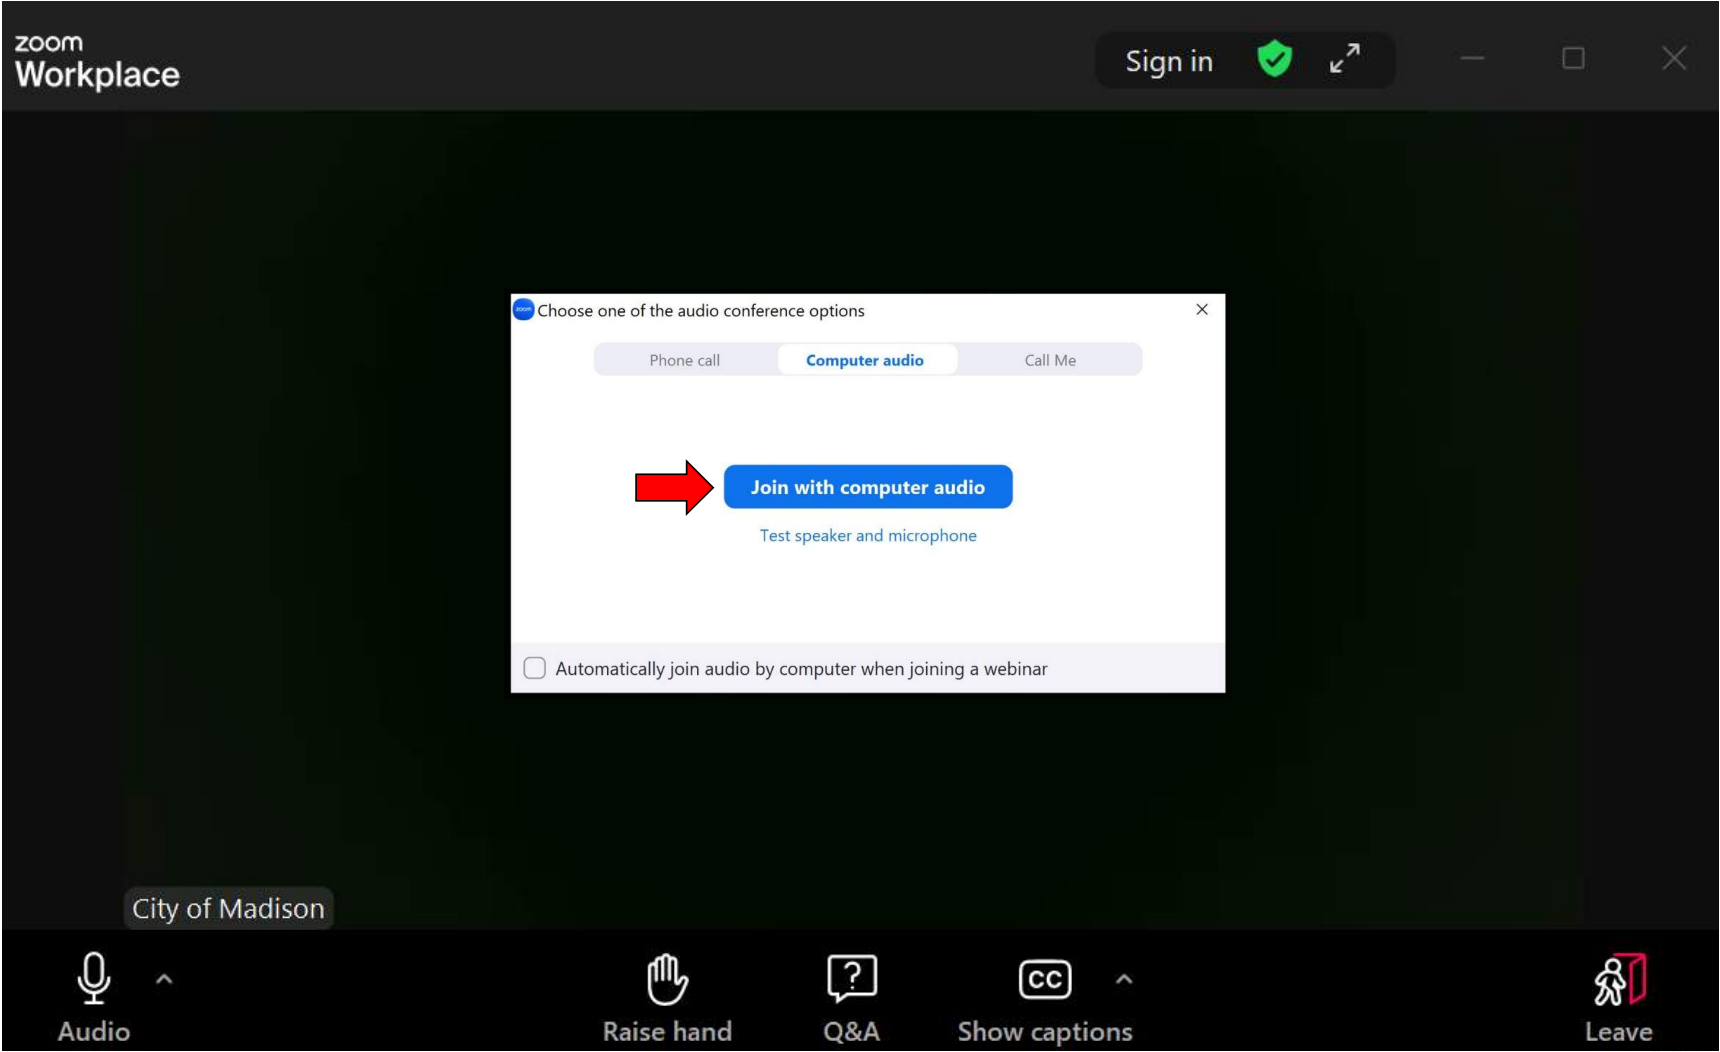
zoom
Workplace

Sign in

Choose one of the audio conference options

Phone call
Computer audio
Call Me

Join with computer audio

Test speaker and microphone

Automatically join audio by computer when joining a webinar

City of Madison

Audio

Raise hand

Q&A

CC

Show captions

Leave